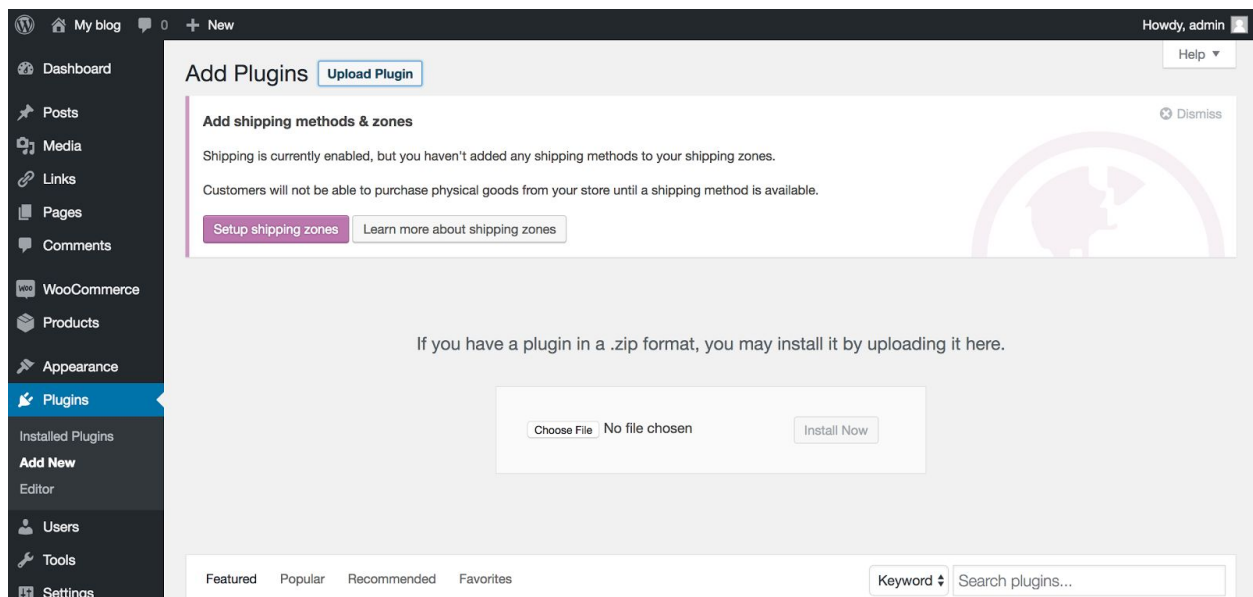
My blog 0 + New
Howdy, admin

Dashboard
Posts
Media
Links
Pages
Comments
WooCommerce
Products
Appearance
Plugins
Installed Plugins
Add New
Editor
Users
Tools
Settings

Help ▼

Add Plugins Upload Plugin

Add shipping methods & zones

Dismiss

Shipping is currently enabled, but you haven't added any shipping methods to your shipping zones.

Customers will not be able to purchase physical goods from your store until a shipping method is available.

Setup shipping zones Learn more about shipping zones

If you have a plugin in a .zip format, you may install it by uploading it here.

Choose File No file chosen Install Now

Featured Popular Recommended Favorites

Keyword Search plugins...